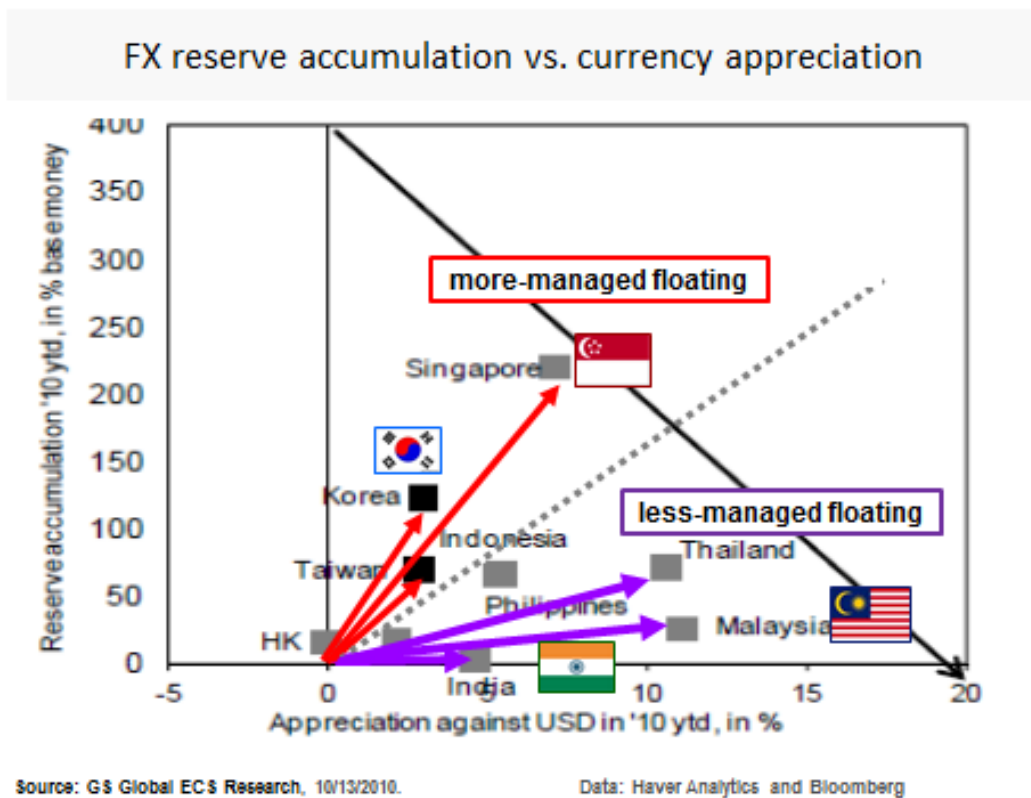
FX reserve accumulation vs. currency appreciation

400
350
300
250
200
150
100
50
0

Reserve accumulation '10 ytd, in % base money

more-managed floating

Singapore

Korea

Indonesia

Taiwan

less-managed floating

Thailand

Philippines

Malaysia

HK

India

-5
0
5
10
15
20

Appreciation against USD in '10 ytd, in %

Source: GS Global ECS Research, 10/13/2010.

Data: Haver Analytics and Bloomberg